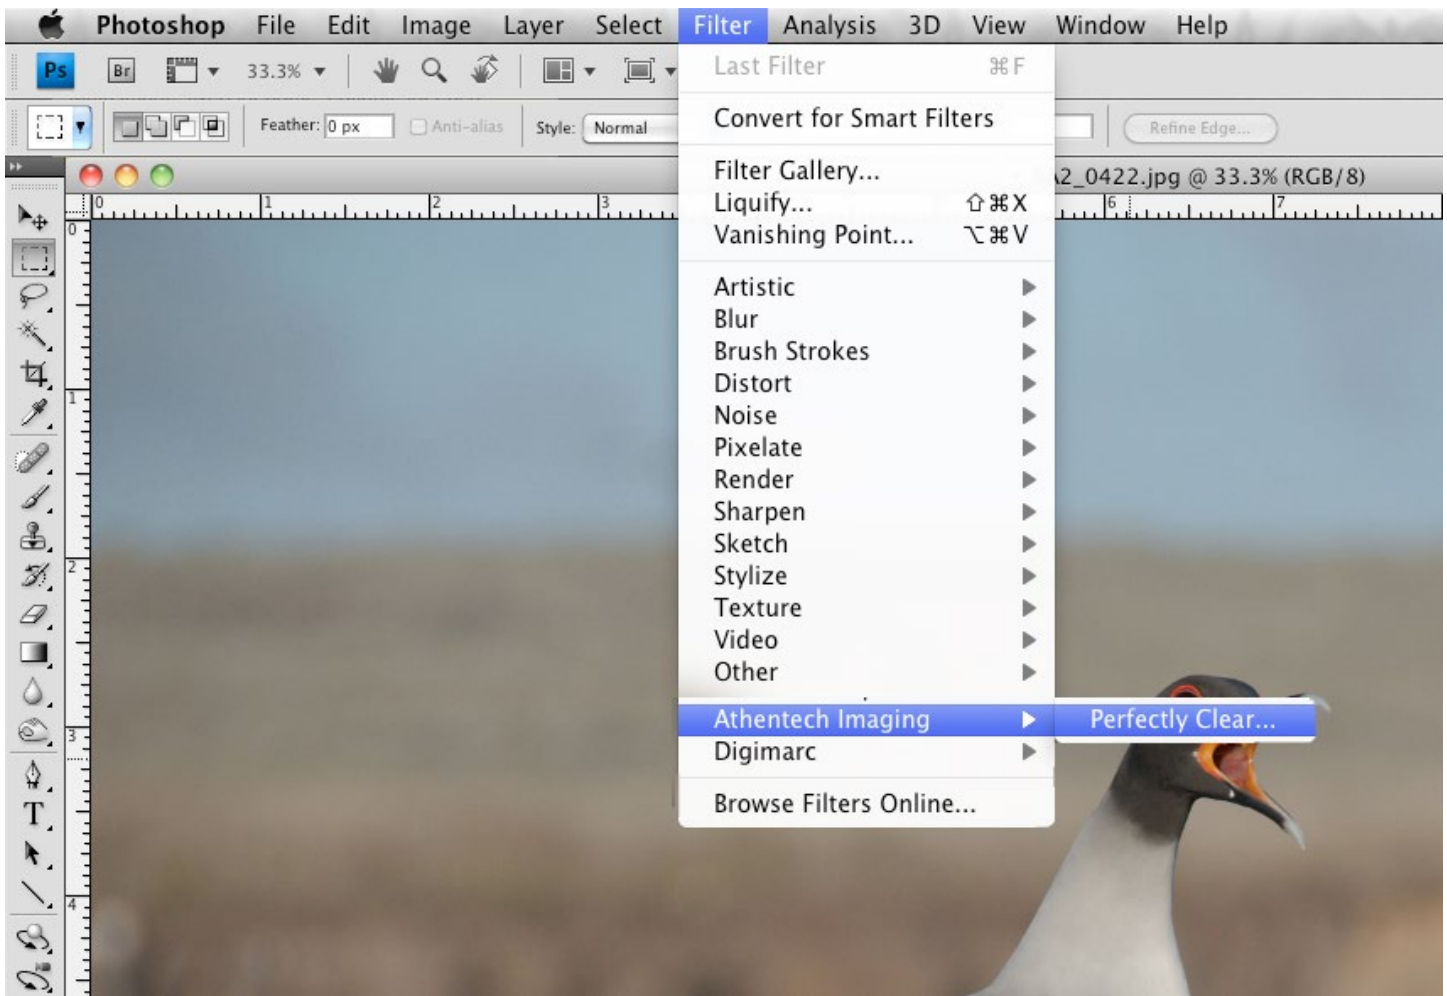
Photoshop File Edit Image Layer Select Filter Analysis 3D View Window Help

Ps Br 33.3%

Feather: 0 px Anti-alias Style: Normal Refine Edge...

2_0422.jpg @ 33.3% (RGB/8)

Last Filter ⌘F

Convert for Smart Filters

Filter Gallery...
Liquify... ⇧⌘X
Vanishing Point... ⌥⌘V

Artistic
Blur
Brush Strokes
Distort
Noise
Pixelate
Render
Sharpen
Sketch
Stylize
Texture
Video
Other

Athentech Imaging
Digimarc

Browse Filters Online...

Perfectly Clear...

0 1 2 3 6 7
0 1 2 3 4